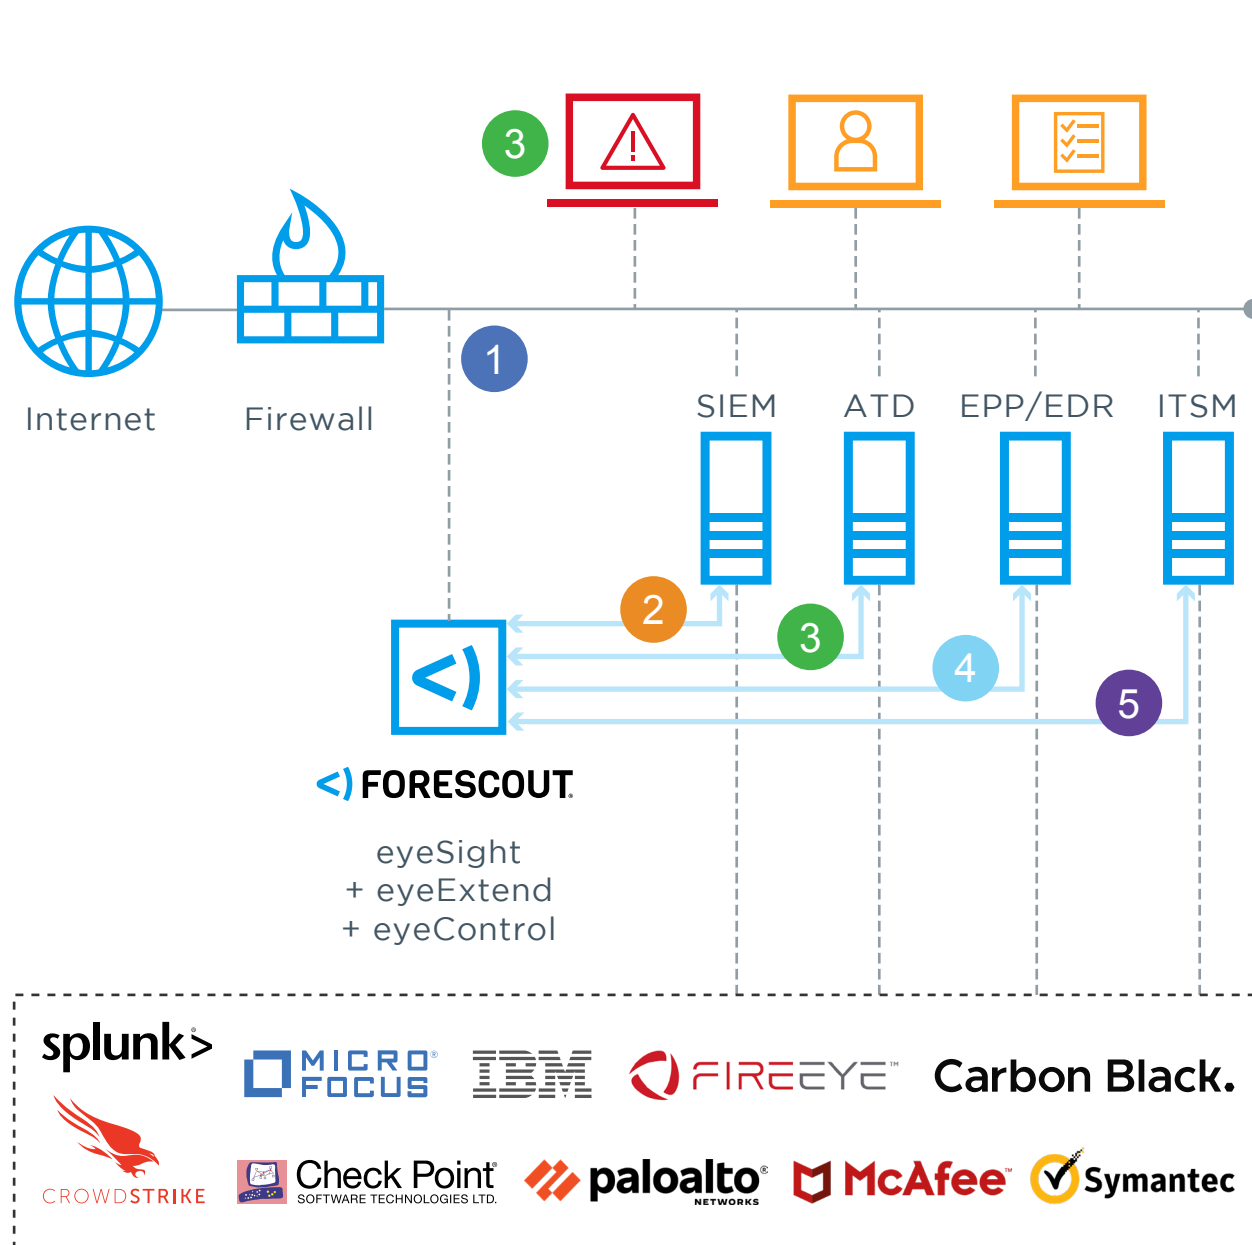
3

Internet

Firewall

1

SIEM

ATD

EPP/EDR

ITSM

2

3

4

5

<) FORESCOUT

eyeSight
+ eyeExtend
+ eyeControl

splunk>

MICRO FOCUS

IBM

FIREEYE

Carbon Black.

CROWDSTRIKE

Check Point SOFTWARE TECHNOLOGIES LTD.

paloalto NETWORKS

McAfee

Symantec